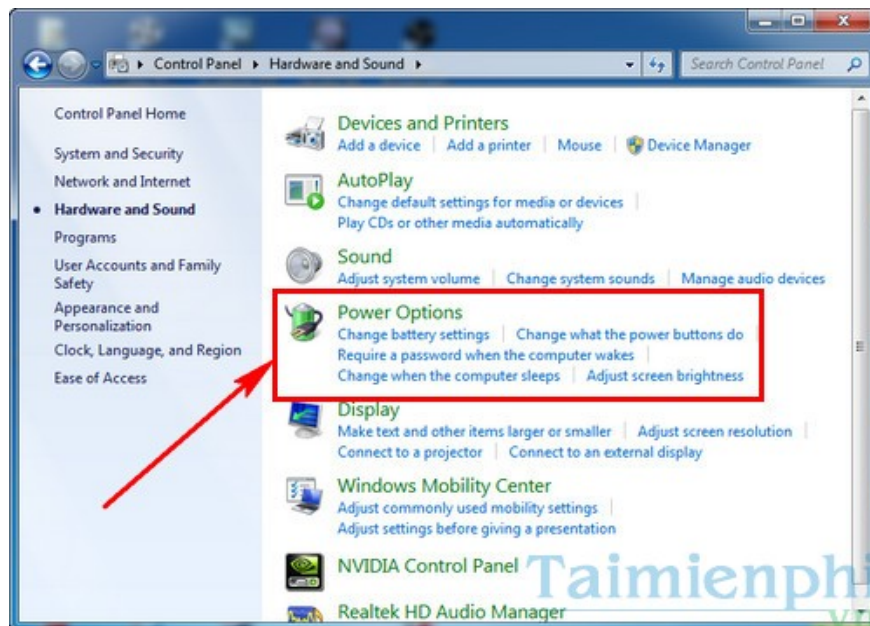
Control Panel ▸ Hardware and Sound ▸

Search Control Panel

Control Panel Home

System and Security

Network and Internet

Hardware and Sound

Programs

User Accounts and Family Safety

Appearance and Personalization

Clock, Language, and Region

Ease of Access

Devices and Printers
Add a device | Add a printer | Mouse | Device Manager

AutoPlay
Change default settings for media or devices | Play CDs or other media automatically

Sound
Adjust system volume | Change system sounds | Manage audio devices

Power Options
Change battery settings | Change what the power buttons do | Require a password when the computer wakes | Change when the computer sleeps | Adjust screen brightness

Display
Make text and other items larger or smaller | Adjust screen resolution | Connect to a projector | Connect to an external display

Windows Mobility Center
Adjust commonly used mobility settings | Adjust settings before giving a presentation

NVIDIA Control Panel

Realtek HD Audio Manager

Taimienphi
.vn